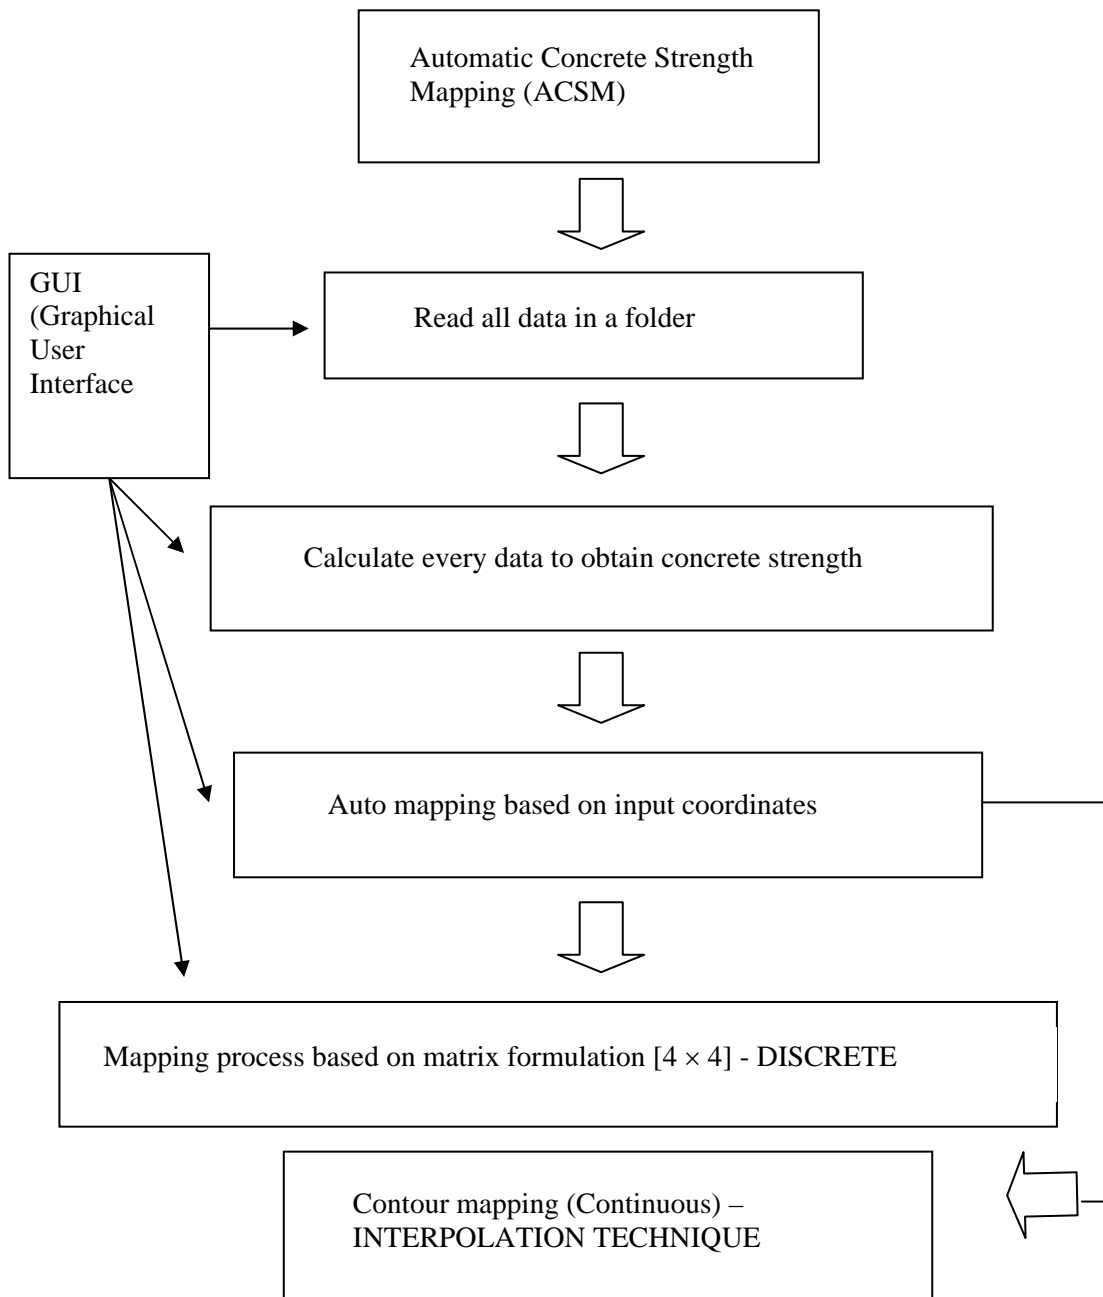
Automatic Concrete Strength Mapping (ACSM)

GUI (Graphical User Interface

Read all data in a folder

Calculate every data to obtain concrete strength

Auto mapping based on input coordinates

Mapping process based on matrix formulation $[4 \times 4]$ - DISCRETE

Contour mapping (Continuous) – INTERPOLATION TECHNIQUE